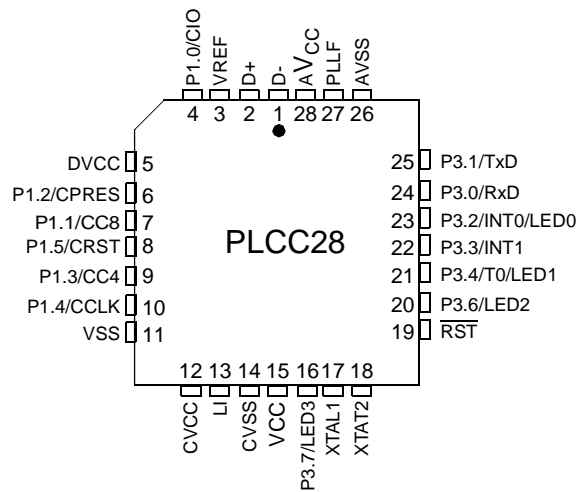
P1.0/CIO
VREF
D+
D-
AVCC
PLLF
AVSS

4 3 2 1 28 27 26

DVCC 5
P1.2/CPRES 6
P1.1/CC8 7
P1.5/CRST 8
P1.3/CC4 9
P1.4/CCLK 10
VSS 11

PLCC28

25 P3.1/TxD
24 P3.0/RxD
23 P3.2/INT0/LED0
22 P3.3/INT1
21 P3.4/T0/LED1
20 P3.6/LED2
19 $\overline{RST}$

12 13 14 15 16 17 18

CVCC
LI
CVSS
VCC
P3.7/LED3
XTAL1
XTAT2